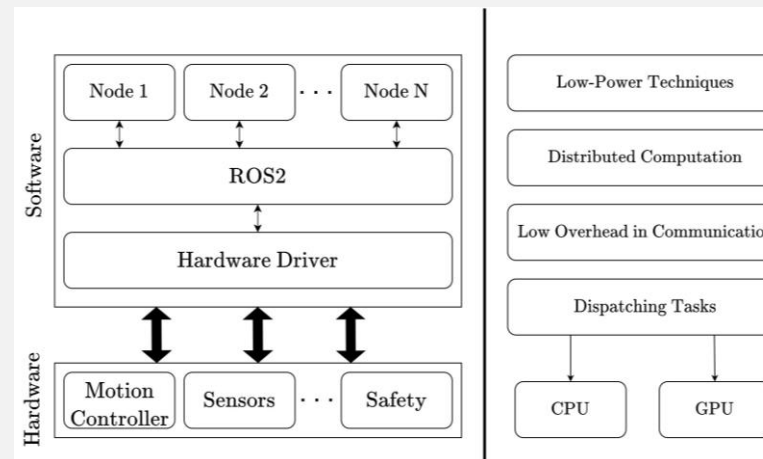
Software

Node 1

Node 2

. . .

Node N

ROS2

Hardware Driver

Hardware

Motion Controller

Sensors

. . .

Safety

Low-Power Techniques

Distributed Computation

Low Overhead in Communicatio

Dispatching Tasks

CPU

GPU